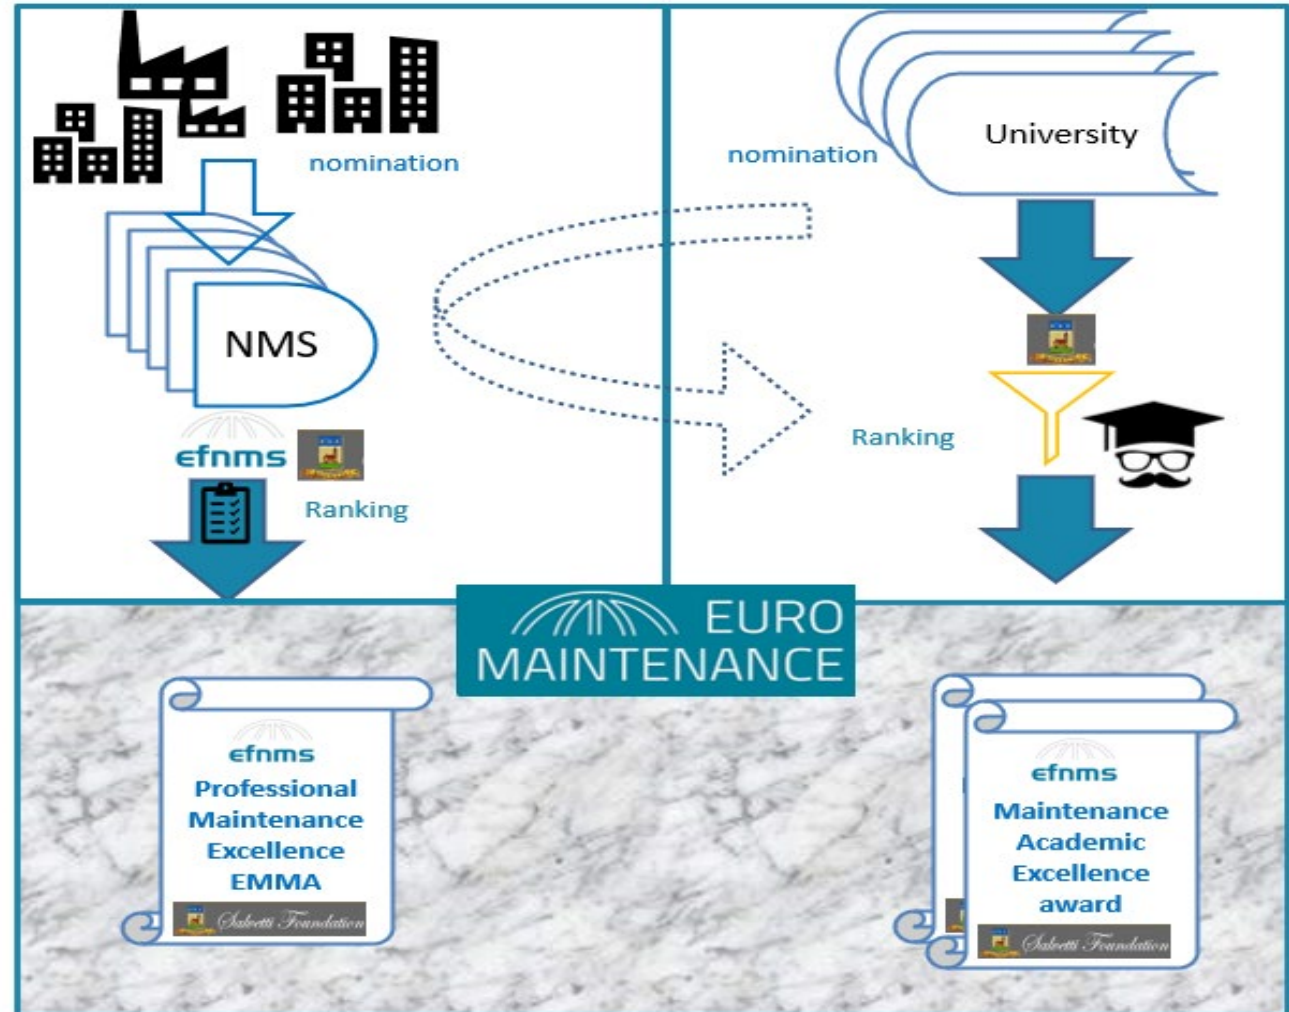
nomination

NMS

efnms

Ranking

University

nomination

Ranking

EURO MAINTENANCE

efnms
Professional Maintenance Excellence EMMA
Salvetti Foundation

efnms
Maintenance Academic Excellence award
Salvetti Foundation